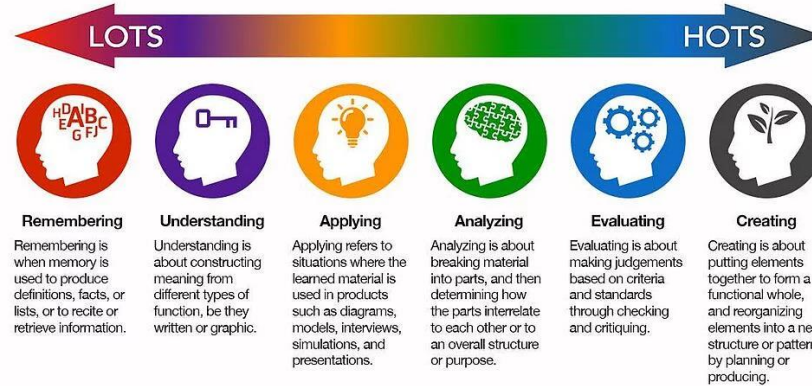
LOTS

HOTS

HD ABC E G FJ

Remembering

Remembering is when memory is used to produce definitions, facts, or lists, or to recite or retrieve information.

Understanding

Understanding is about constructing meaning from different types of function, be they written or graphic.

Applying

Applying refers to situations where the learned material is used in products such as diagrams, models, interviews, simulations, and presentations.

Analyzing

Analyzing is about breaking material into parts, and then determining how the parts interrelate to each other or to an overall structure or purpose.

Evaluating

Evaluating is about making judgements based on criteria and standards through checking and critiquing.

Creating

Creating is about putting elements together to form a functional whole, and reorganizing elements into a ne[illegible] structure or patter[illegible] by planning or producing.